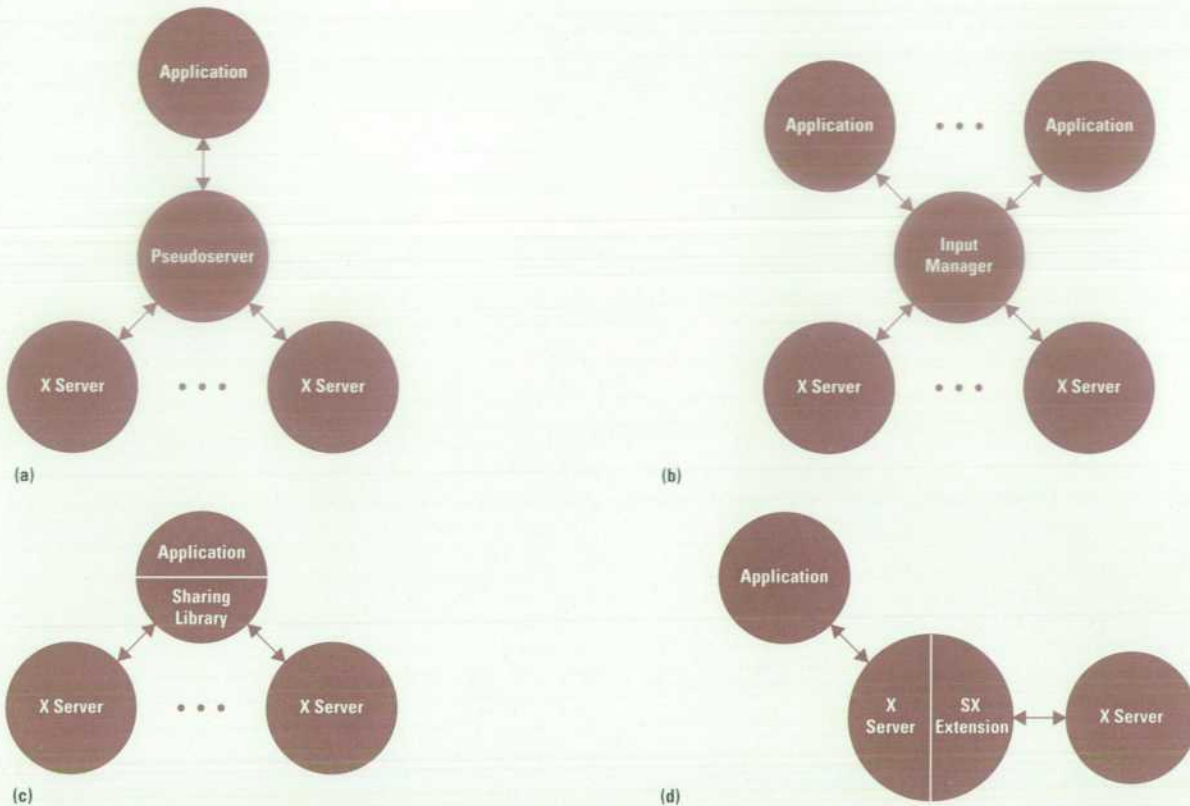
Application

Pseudoserver

X Server

• • •

X Server

(a)

Application

• • •

Application

Input Manager

X Server

• • •

X Server

(b)

Application

Sharing Library

X Server

• • •

X Server

(c)

Application

X Server

SX Extension

X Server

(d)